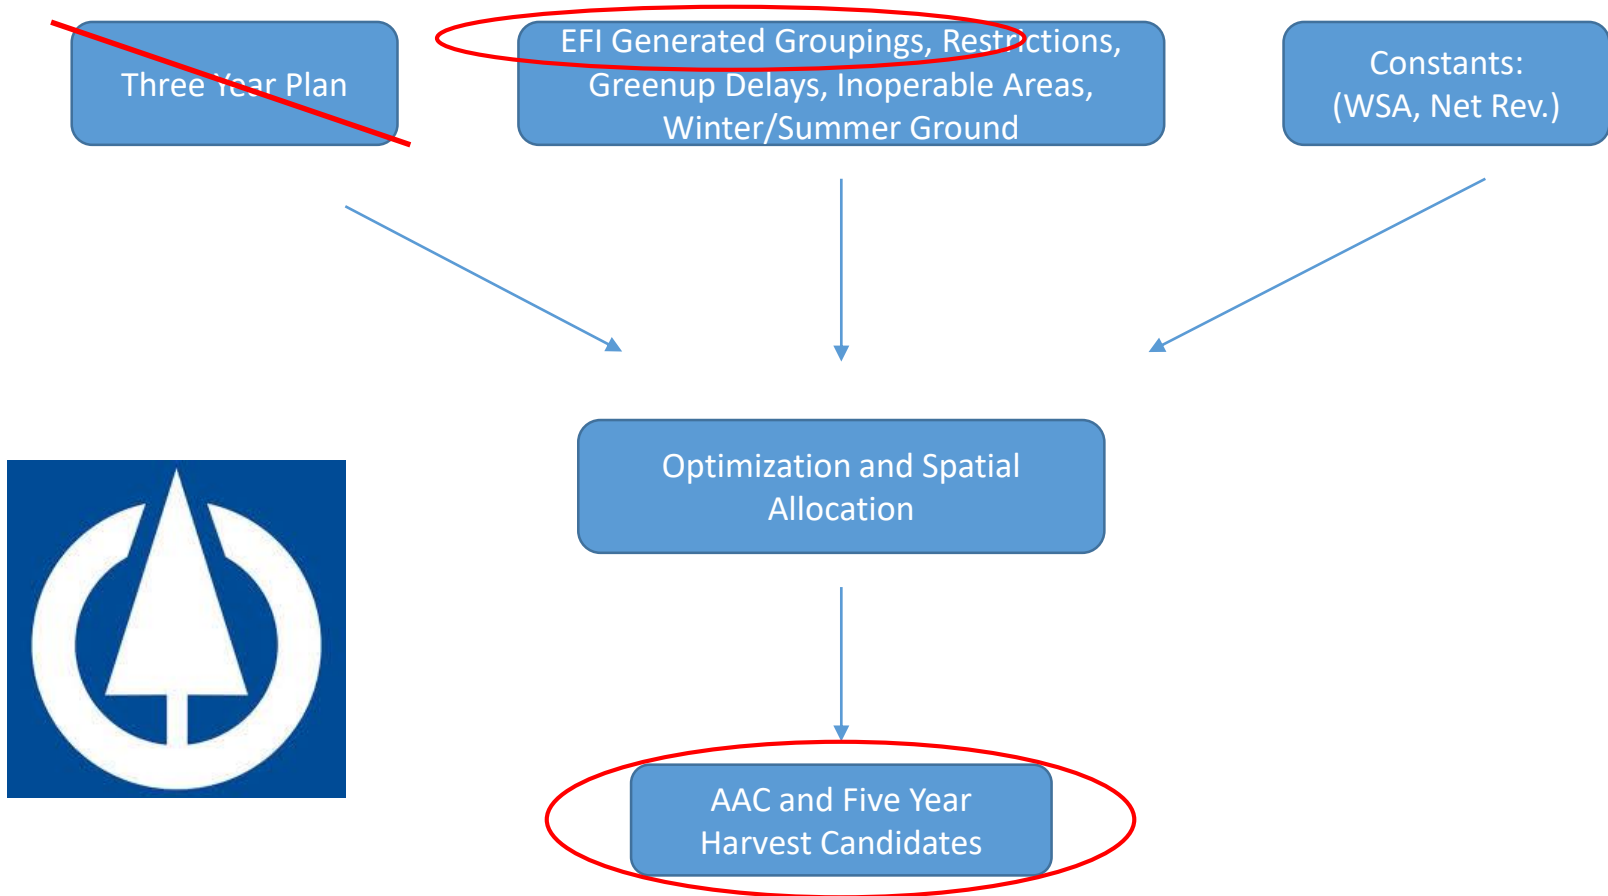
Three Year Plan

EFI Generated Groupings, Restrictions, Greenup Delays, Inoperable Areas, Winter/Summer Ground

Constants: (WSA, Net Rev.)

Optimization and Spatial Allocation

AAC and Five Year Harvest Candidates